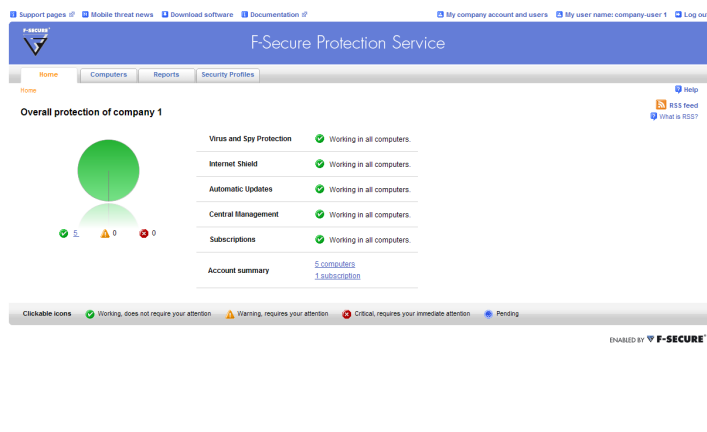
Support pages Mobile threat news Download software Documentation My company account and users My user name: company-user 1 Log out

F-SECURE

F-Secure Protection Service

Home Computers Reports Security Profiles

Home

Help

RSS feed
What is RSS?

Overall protection of company 1

5 0 0

| | |
|---|---|
| Virus and Spy Protection | Working in all computers. |
| Internet Shield | Working in all computers. |
| Automatic Updates | Working in all computers. |
| Central Management | Working in all computers. |
| Subscriptions | Working in all computers. |
| Account summary | 5 computers 1 subscription |

Clickable icons Working, does not require your attention Warning, requires your attention Critical, requires your immediate attention Pending

ENABLED BY F-SECURE